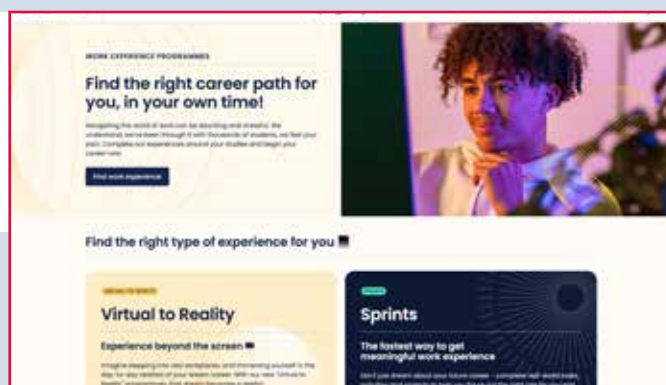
WORK EXPERIENCE PROGRAMMES

Find the right career path for you, in your own time!

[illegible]

Find work experience

Find the right type of experience for you

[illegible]

Virtual to Reality

Experience beyond the screen

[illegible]

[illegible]

Sprints

The fastest way to get meaningful work experience

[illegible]